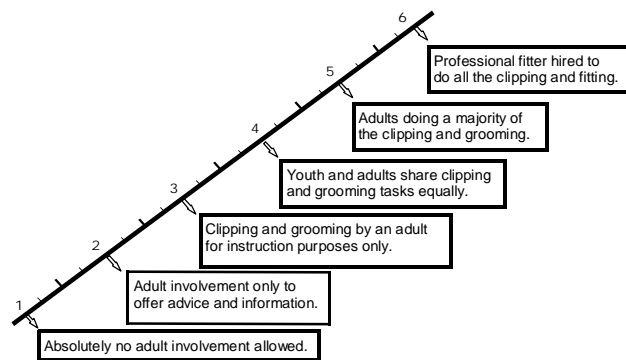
6
Professional fitter hired to do all the clipping and fitting.

5
Adults doing a majority of the clipping and grooming.

4
Youth and adults share clipping and grooming tasks equally.

3
Clipping and grooming by an adult for instruction purposes only.

2
Adult involvement only to offer advice and information.

1
Absolutely no adult involvement allowed.